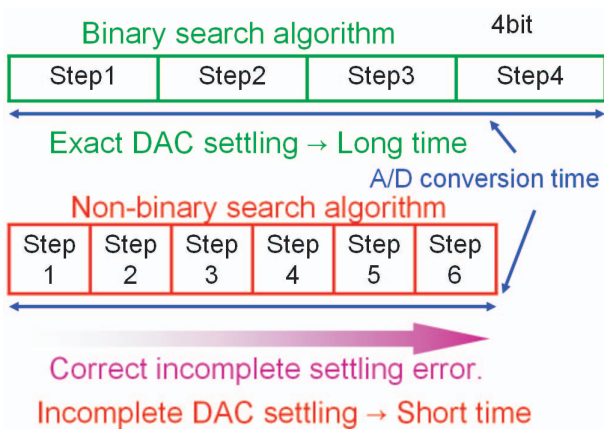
Binary search algorithm

4bit

| Step1 | Step2 | Step3 | Step4 |
|---|---|---|---|

Exact DAC settling → Long time

A/D conversion time

Non-binary search algorithm

| Step 1 | Step 2 | Step 3 | Step 4 | Step 5 | Step 6 |
|---|---|---|---|---|---|

Correct incomplete settling error.

Incomplete DAC settling → Short time